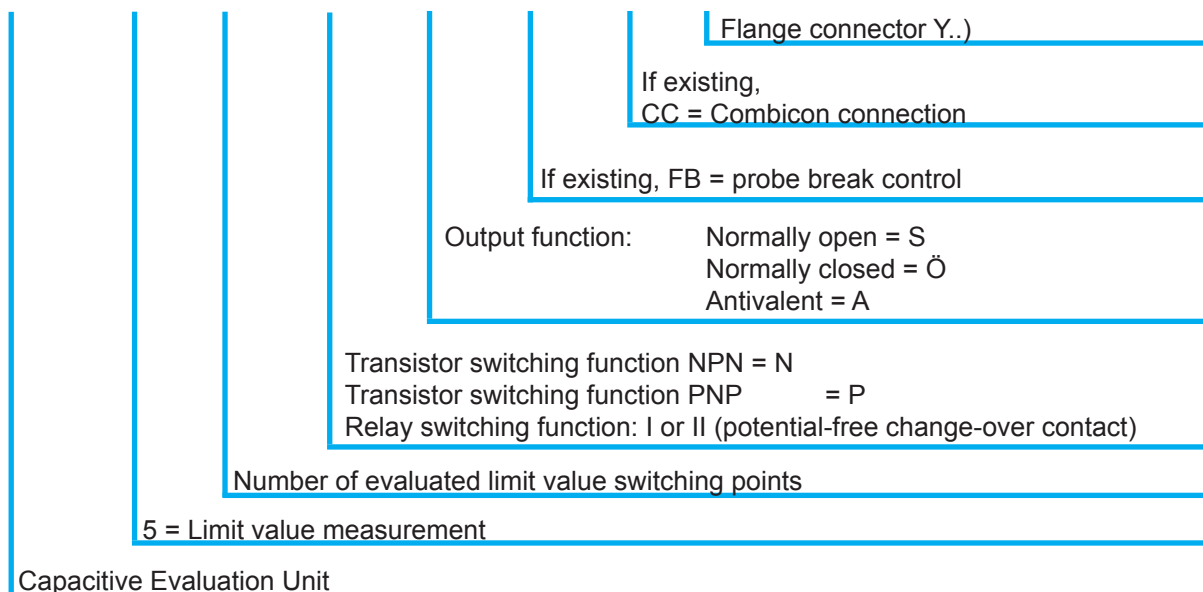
Flange connector Y..)

If existing,
CC = Combicon connection

If existing, FB = probe break control

Output function: Normally open = S
Normally closed = Ö
Antivalent = A

Transistor switching function NPN = N
Transistor switching function PNP = P
Relay switching function: I or II (potential-free change-over contact)

Number of evaluated limit value switching points

5 = Limit value measurement

Capacitive Evaluation Unit